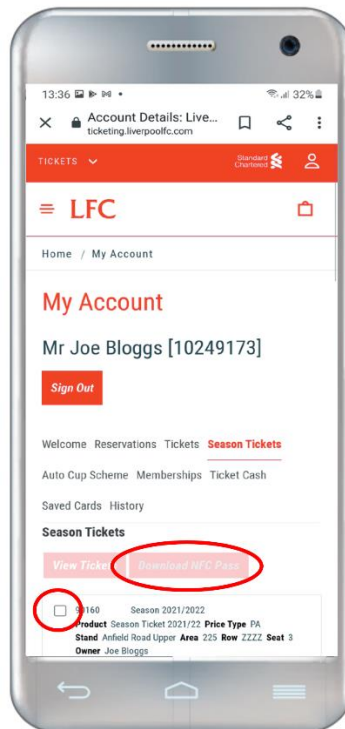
13:36 32%

Account Details: Live...
ticketing.liverpoolfc.com

TICKETS

Standard Chartered

LFC

Home / My Account

My Account

Mr Joe Bloggs [10249173]

Sign Out

Welcome Reservations Tickets Season Tickets

Auto Cup Scheme Memberships Ticket Cash

Saved Cards History

Season Tickets

View Ticket Download NFC Pass

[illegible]160 Season 2021/2022
Product Season Ticket 2021/22 Price Type PA
Stand Anfield Road Upper Area 225 Row ZZZZ Seat 3
Owner Joe Bloggs